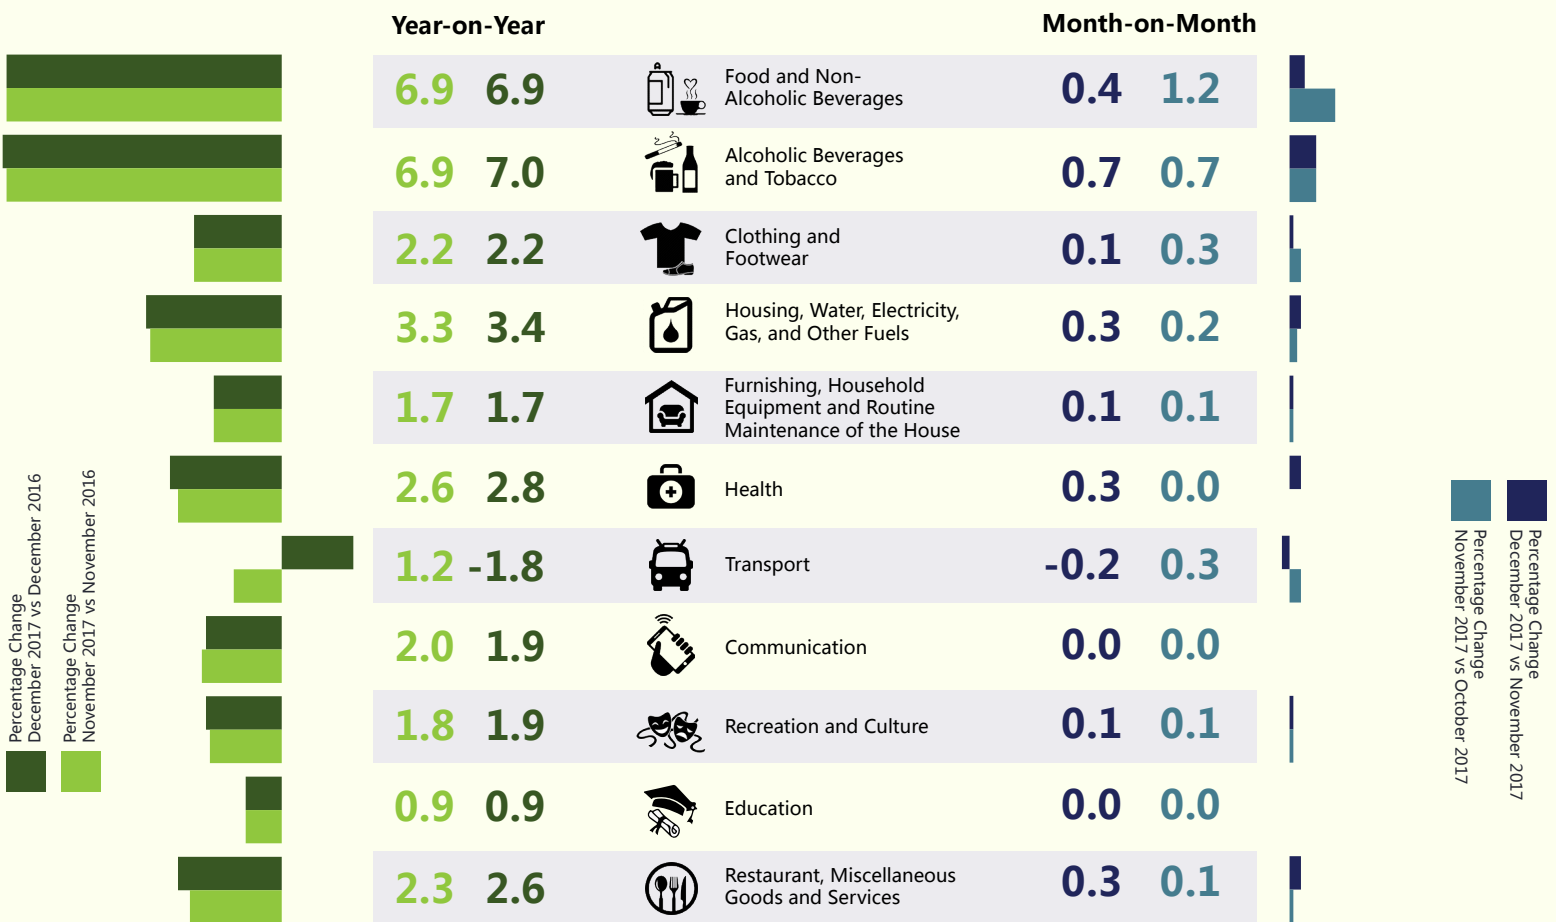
Year-on-Year

Month-on-Month

| | | | | |
|---|---|---|---|---|
| 6.9 | 6.9 | Food and Non-Alcoholic Beverages | 0.4 | 1.2 |
| 6.9 | 7.0 | Alcoholic Beverages and Tobacco | 0.7 | 0.7 |
| 2.2 | 2.2 | Clothing and Footwear | 0.1 | 0.3 |
| 3.3 | 3.4 | Housing, Water, Electricity, Gas, and Other Fuels | 0.3 | 0.2 |
| 1.7 | 1.7 | Furnishing, Household Equipment and Routine Maintenance of the House | 0.1 | 0.1 |
| 2.6 | 2.8 | Health | 0.3 | 0.0 |
| 1.2 | -1.8 | Transport | -0.2 | 0.3 |
| 2.0 | 1.9 | Communication | 0.0 | 0.0 |
| 1.8 | 1.9 | Recreation and Culture | 0.1 | 0.1 |
| 0.9 | 0.9 | Education | 0.0 | 0.0 |
| 2.3 | 2.6 | Restaurant, Miscellaneous Goods and Services | 0.3 | 0.1 |

Percentage Change December 2017 vs December 2016

Percentage Change November 2017 vs November 2016

Percentage Change November 2017 vs October 2017

Percentage Change December 2017 vs November 2017